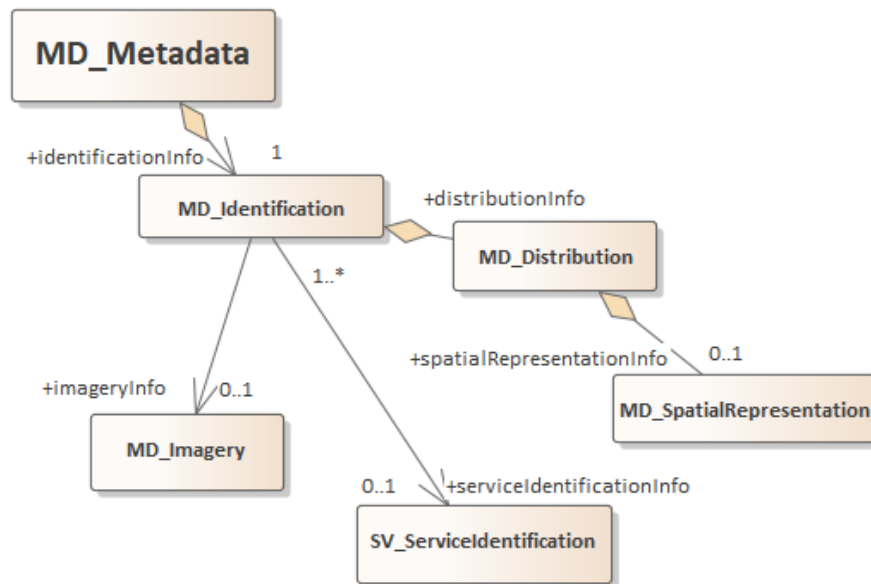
MD_Metadata

+identificationInfo
1

MD_Identification

+distributionInfo

MD_Distribution

1..*

+spatialRepresentationInfo
0..1

MD_SpatialRepresentation

+imageryInfo
0..1

MD_Imagery

0..1
+serviceIdentificationInfo

SV_ServiceIdentification